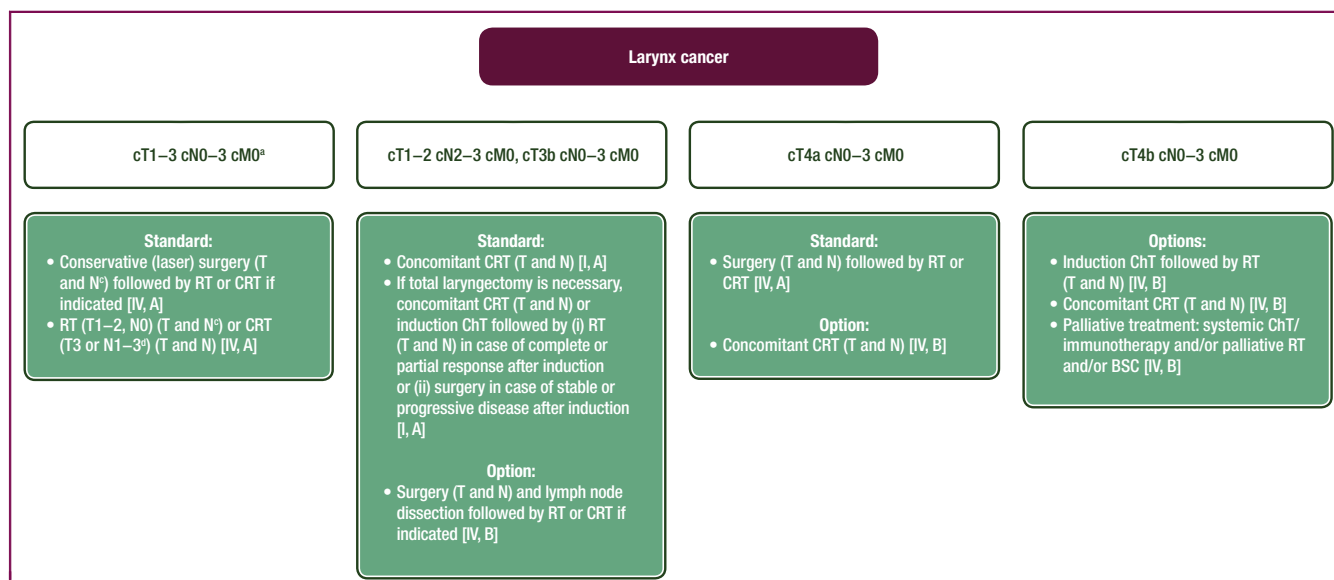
Larynx cancer

cT1–3 cN0–3 cM0$^{a}$

Standard:
• Conservative (laser) surgery (T and N$^{c}$) followed by RT or CRT if indicated [IV, A]
• RT (T1–2, N0) (T and N$^{c}$) or CRT (T3 or N1–3$^{d}$) (T and N) [IV, A]

cT1–2 cN2–3 cM0, cT3b cN0–3 cM0

Standard:
• Concomitant CRT (T and N) [I, A]
• If total laryngectomy is necessary, concomitant CRT (T and N) or induction ChT followed by (i) RT (T and N) in case of complete or partial response after induction or (ii) surgery in case of stable or progressive disease after induction [I, A]

Option:
• Surgery (T and N) and lymph node dissection followed by RT or CRT if indicated [IV, B]

cT4a cN0–3 cM0

Standard:
• Surgery (T and N) followed by RT or CRT [IV, A]

Option:
• Concomitant CRT (T and N) [IV, B]

cT4b cN0–3 cM0

Options:
• Induction ChT followed by RT (T and N) [IV, B]
• Concomitant CRT (T and N) [IV, B]
• Palliative treatment: systemic ChT/ immunotherapy and/or palliative RT and/or BSC [IV, B]